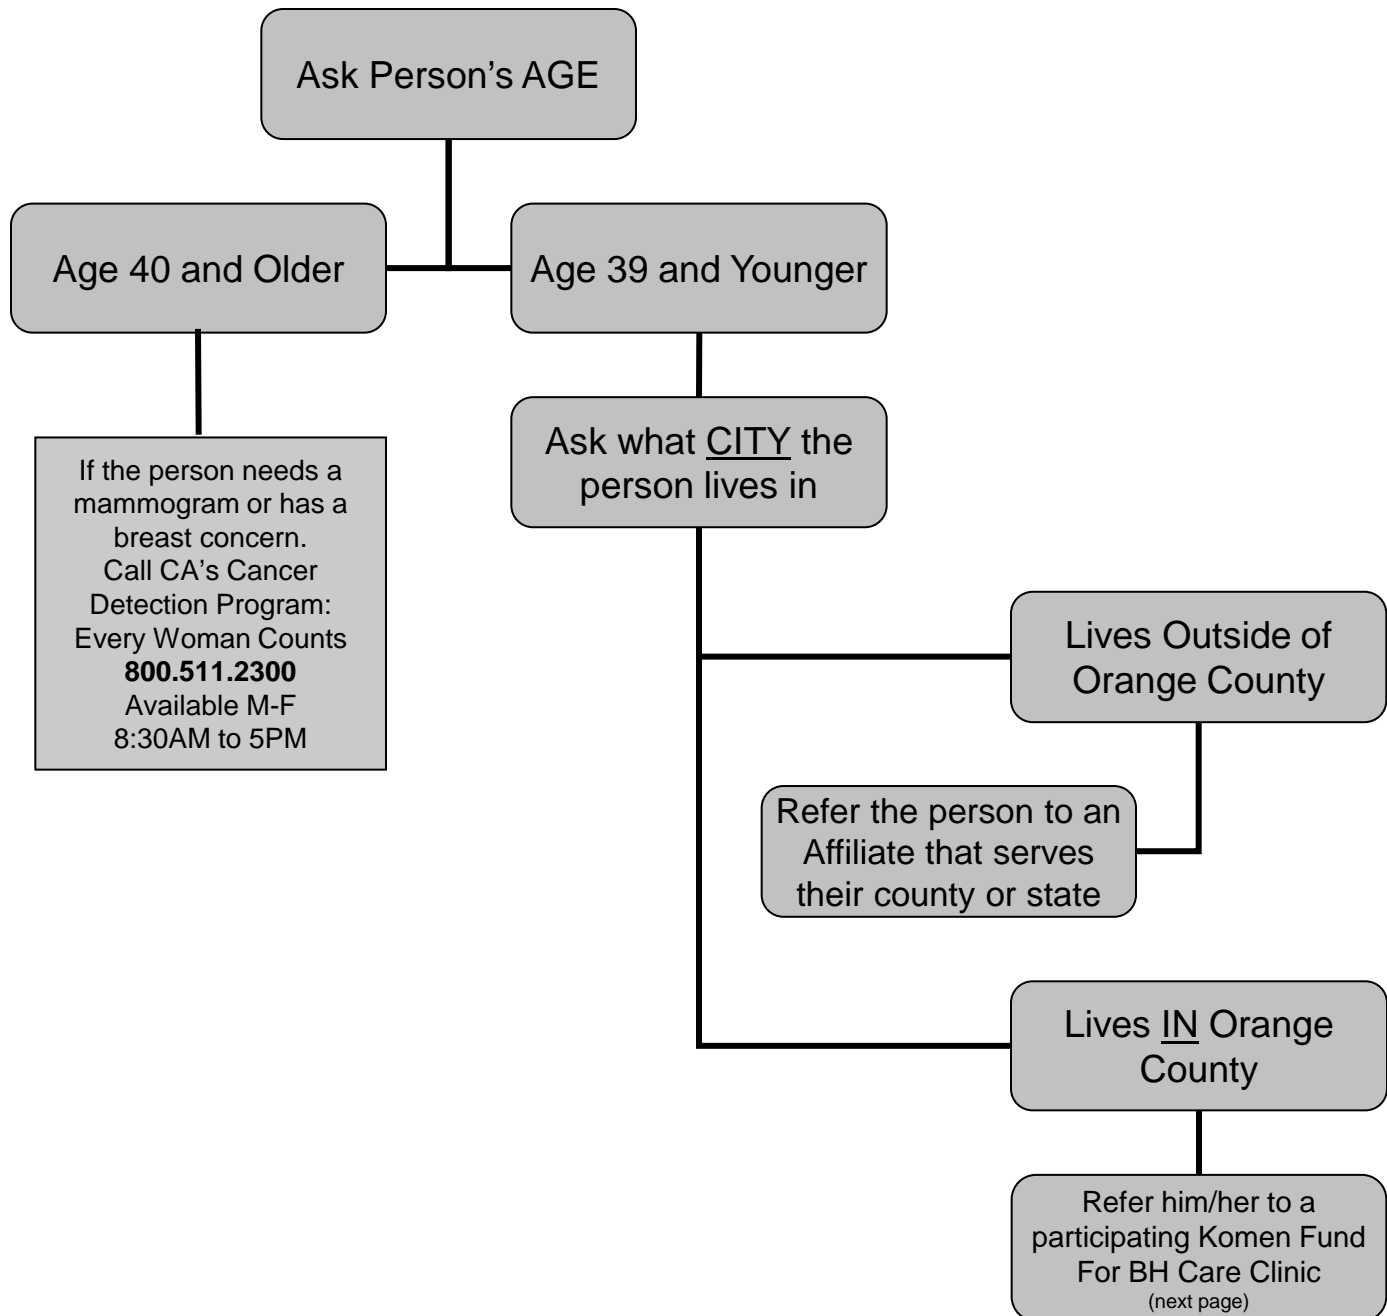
Ask Person's AGE

Age 40 and Older

Age 39 and Younger

If the person needs a mammogram or has a breast concern. Call CA's Cancer Detection Program: Every Woman Counts **800.511.2300** Available M-F 8:30AM to 5PM

Ask what CITY the person lives in

Lives Outside of Orange County

Refer the person to an Affiliate that serves their county or state

Lives IN Orange County

Refer him/her to a participating Komen Fund For BH Care Clinic (next page)